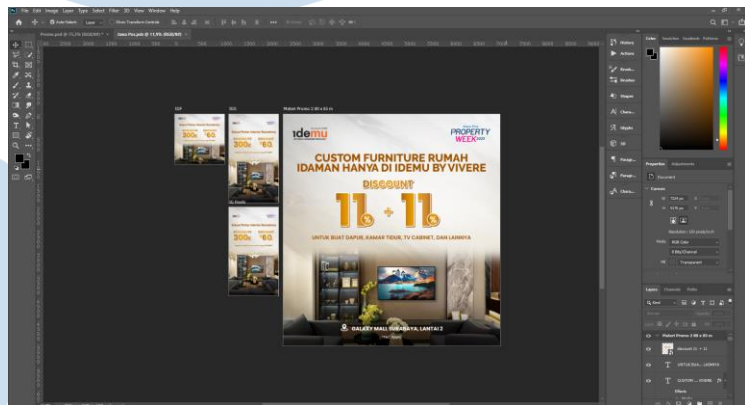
File Edit Image Layer Type Select Filter 3D View Window Help

Auto-Select: Layer Show Transform Controls

Idemu Pre.psd @ 11,9% (RGB/8)

IG
IG
Mobat Promo 3.00 x 80 m

idemu

PROPERTY WEEK

CUSTOM FURNITURE RUMAH IDAMAN HANYA DI IDEMU BY VIVERE

DISCOUNT

11 + 11

UNTUK BUAT DAPUR, KAMAR TIDUR, TV CABINET, DAN LAINNYA

GALAXY MALL SURABAYA, LANTAI 2

History
Actions
Brush
Brushes
Shapes
Characters
Styles
3D
Paragraph
Paragraph
Character

Color Swatches Gradients Patterns

Properties Adjustments

Document

Canvas

Resolution: 120 pixels/inch

Mode RGB Color
8 Bits/Channel
Fill Transparent

Layers Channels Paths

Kind

Mobat Promo 3.00 x 80 m

discount 11 + 11

UNTUK BUA... LAINNYA

CUSTOM ... VIVERE

Effects